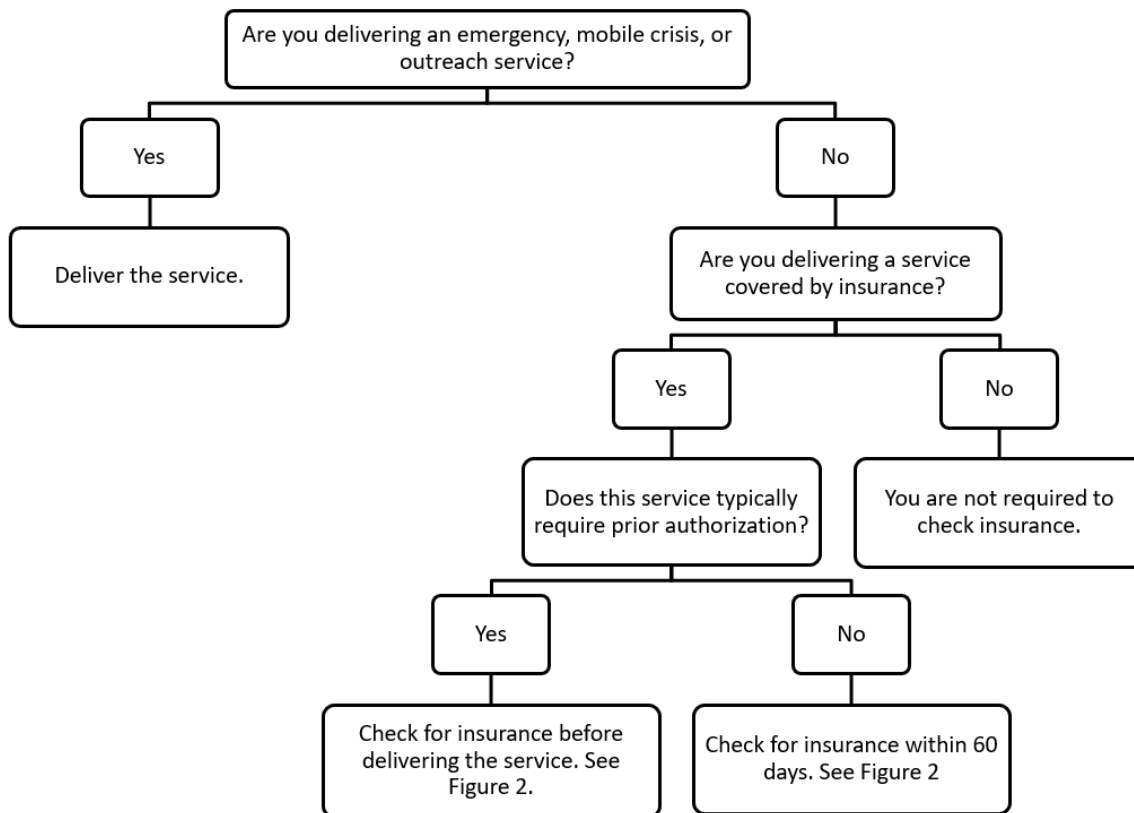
Are you delivering an emergency, mobile crisis, or outreach service?

Yes

Deliver the service.

No

Are you delivering a service covered by insurance?

Yes

Does this service typically require prior authorization?

Yes

Check for insurance before delivering the service. See Figure 2.

No

Check for insurance within 60 days. See Figure 2

No

You are not required to check insurance.